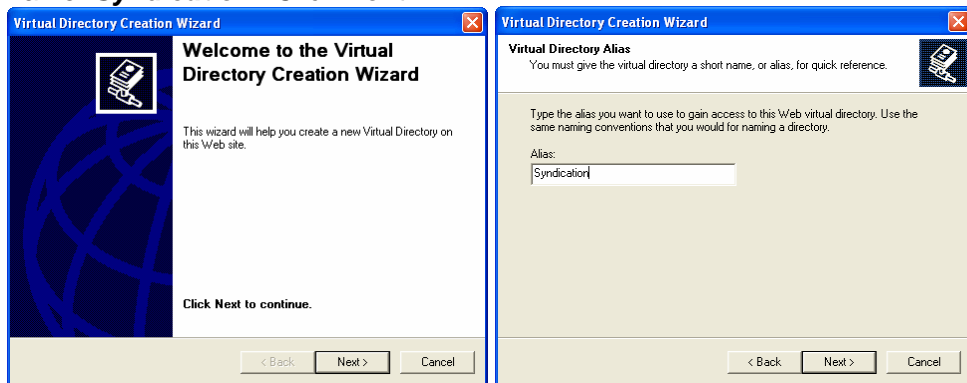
Virtual Directory Creation Wizard

Welcome to the Virtual Directory Creation Wizard

This wizard will help you create a new Virtual Directory on this Web site.

Click Next to continue.

< Back Next > Cancel

Virtual Directory Creation Wizard

Virtual Directory Alias
You must give the virtual directory a short name, or alias, for quick reference.

Type the alias you want to use to gain access to this Web virtual directory. Use the same naming conventions that you would for naming a directory.

Alias:
Syndication

< Back Next > Cancel